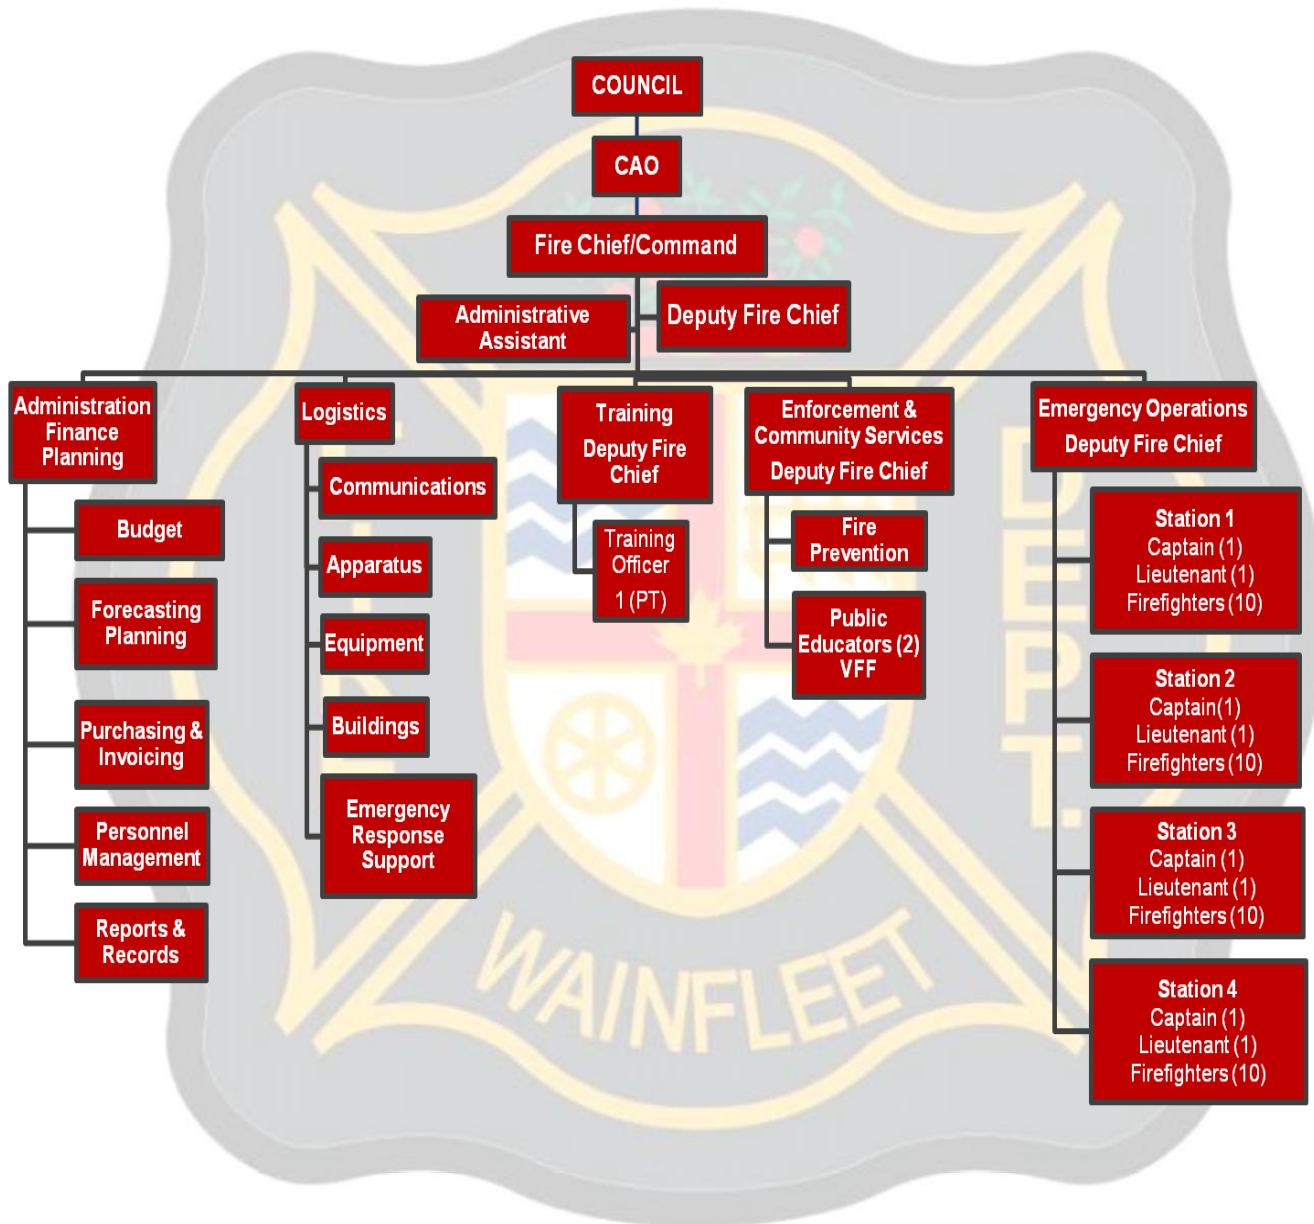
COUNCIL

CAO

Fire Chief/Command

Administrative Assistant

Deputy Fire Chief

Administration Finance Planning

Budget

Forecasting Planning

Purchasing & Invoicing

Personnel Management

Reports & Records

Logistics

Communications

Apparatus

Equipment

Buildings

Emergency Response Support

Training Deputy Fire Chief

Training Officer 1 (PT)

Enforcement & Community Services Deputy Fire Chief

Fire Prevention

Public Educators (2) VFF

Emergency Operations Deputy Fire Chief

Station 1 Captain (1) Lieutenant (1) Firefighters (10)

Station 2 Captain(1) Lieutenant (1) Firefighters (10)

Station 3 Captain (1) Lieutenant (1) Firefighters (10)

Station 4 Captain (1) Lieutenant (1) Firefighters (10)

DEPT.

WAINFLEET